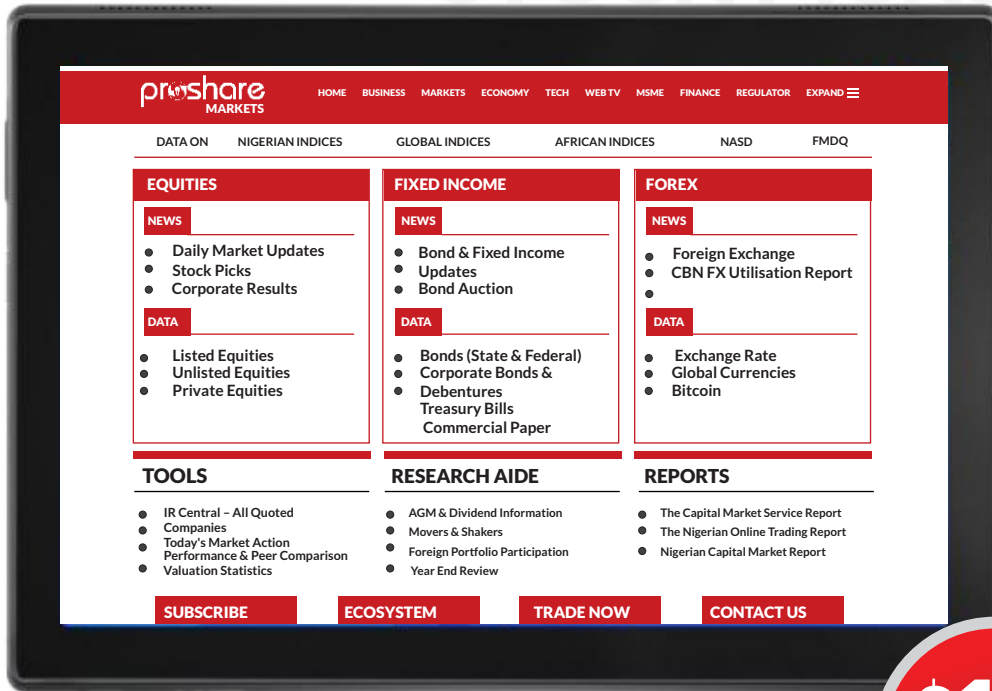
proshare MARKETS

HOME BUSINESS MARKETS ECONOMY TECH WEB TV MSME FINANCE REGULATOR EXPAND

DATA ON NIGERIAN INDICES GLOBAL INDICES AFRICAN INDICES NASD FMDQ

EQUITIES

NEWS

- Daily Market Updates
- Stock Picks
- Corporate Results

DATA

- Listed Equities
- Unlisted Equities
- Private Equities

FIXED INCOME

NEWS

- Bond & Fixed Income Updates
- Bond Auction

DATA

- Bonds (State & Federal)
- Corporate Bonds & Debentures
- Treasury Bills
- Commercial Paper

FOREX

NEWS

- Foreign Exchange
- CBN FX Utilisation Report
-

DATA

- Exchange Rate
- Global Currencies
- Bitcoin

TOOLS

- IR Central – All Quoted Companies
- Today's Market Action
- Performance & Peer Comparison
- Valuation Statistics

RESEARCH AIDE

- AGM & Dividend Information
- Movers & Shakers
- Foreign Portfolio Participation
- Year End Review

REPORTS

- The Capital Market Service Report
- The Nigerian Online Trading Report
- Nigerian Capital Market Report

SUBSCRIBE ECOSYSTEM TRADE NOW CONTACT US